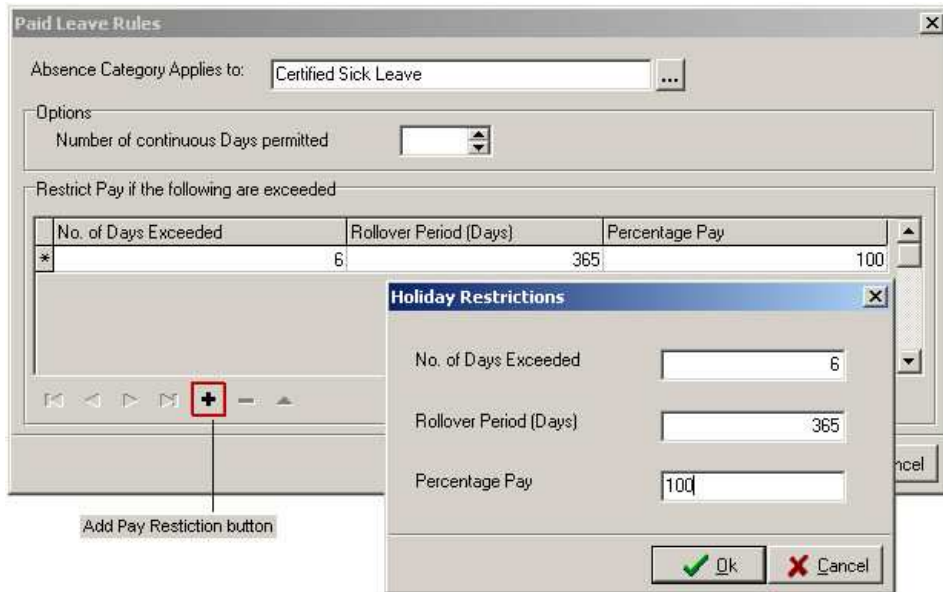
Paid Leave Rules

Absence Category Applies to: Certified Sick Leave ...

Options
Number of continuous Days permitted

Restrict Pay if the following are exceeded

| | No. of Days Exceeded | Rollover Period (Days) | Percentage Pay |
|---|---|---|---|
| * | 6 | 365 | 100 |

+ −

ncel

Add Pay Restiction button

Holiday Restrictions

No. of Days Exceeded 6

Rollover Period (Days) 365

Percentage Pay 100

Ok Cancel